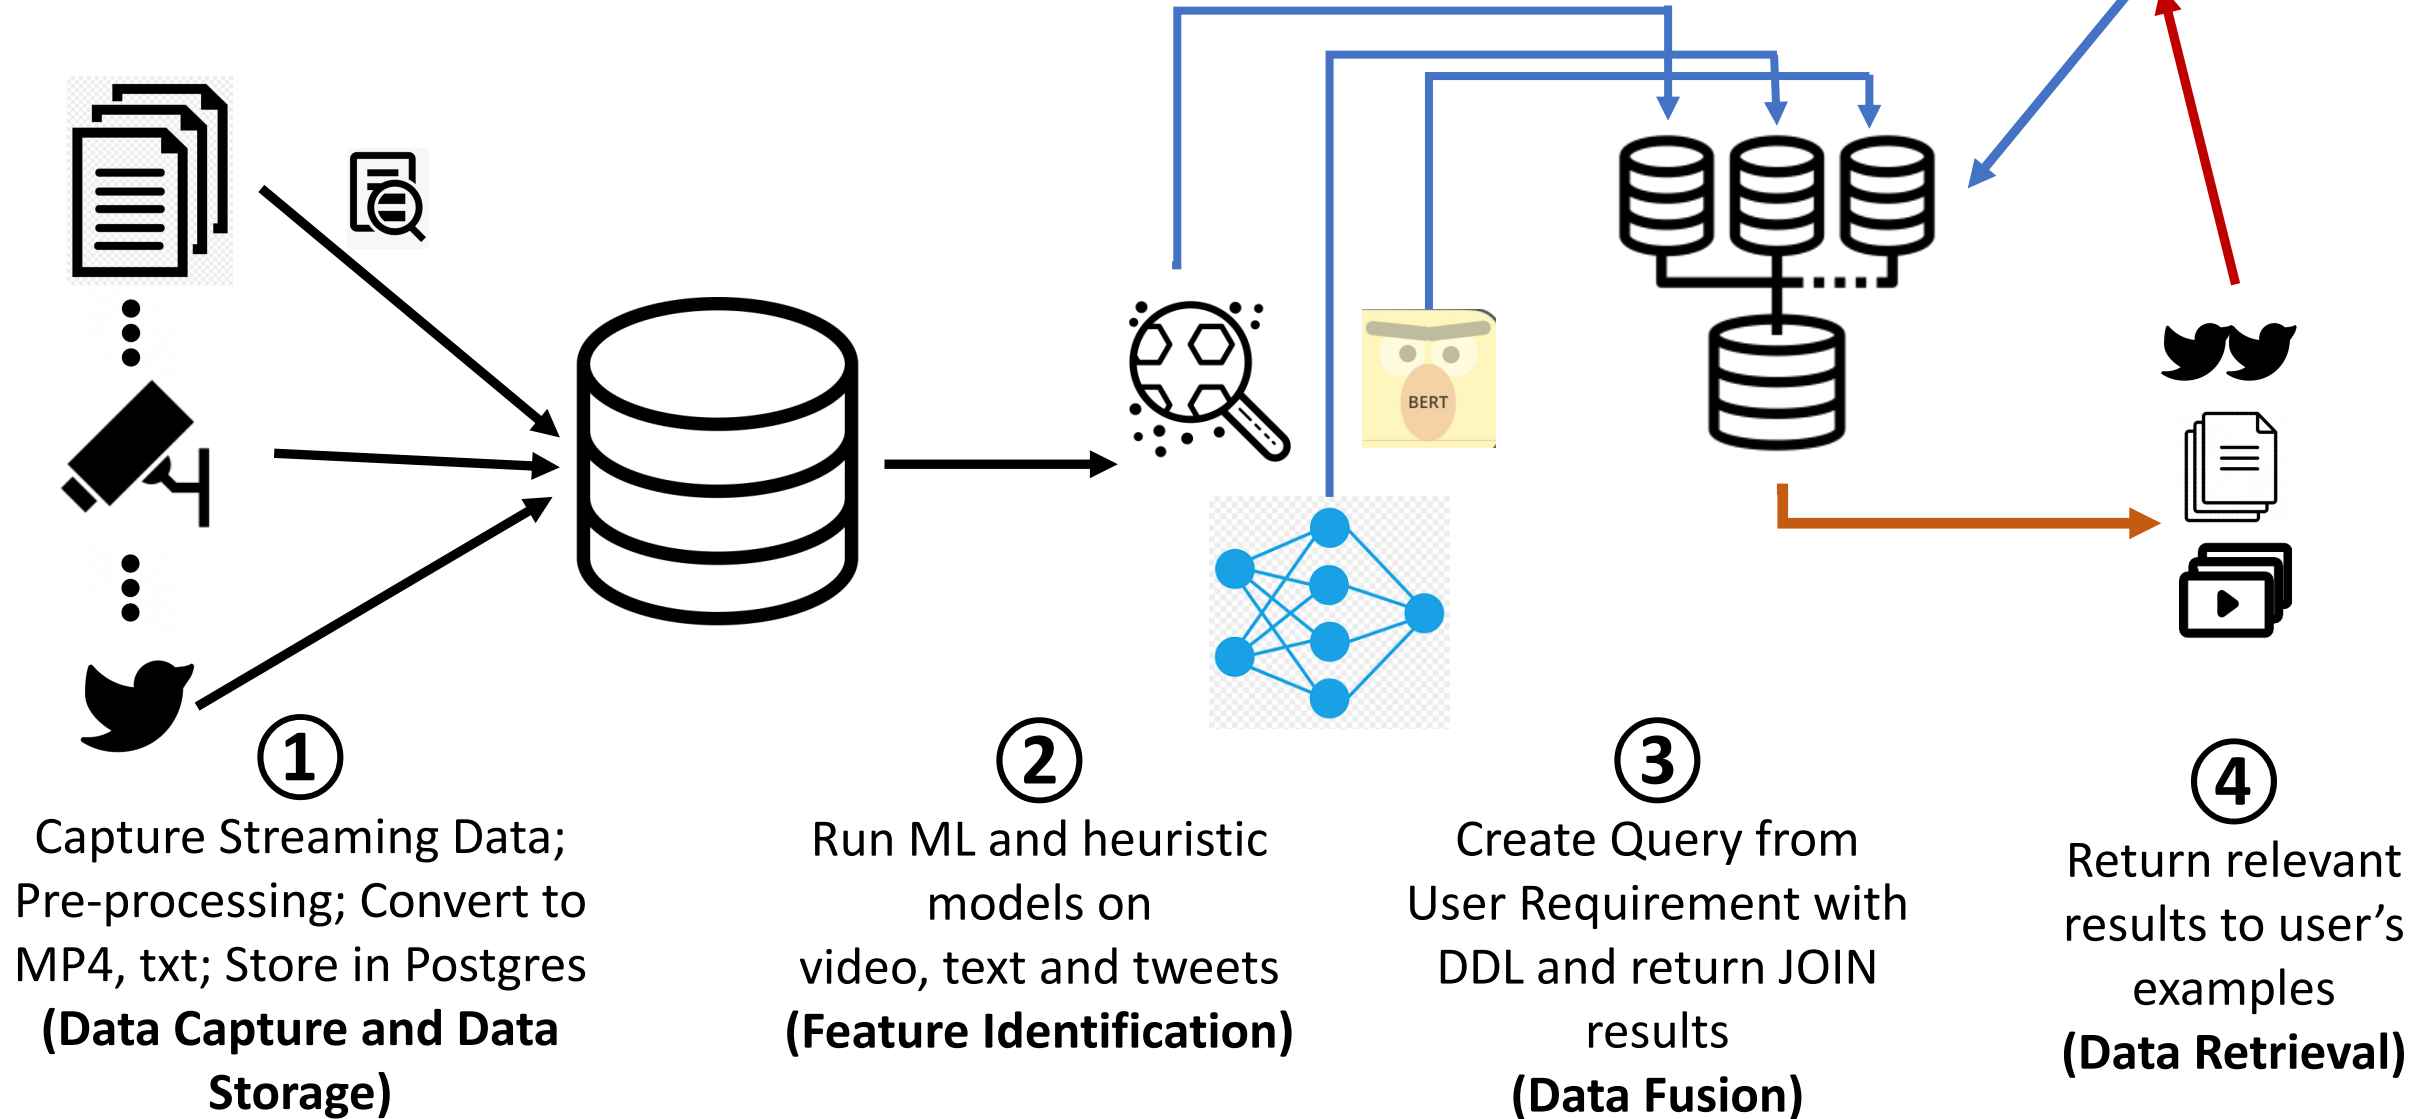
BERT

①
Capture Streaming Data; Pre-processing; Convert to MP4, txt; Store in Postgres
(Data Capture and Data Storage)

②
Run ML and heuristic models on video, text and tweets
(Feature Identification)

③
Create Query from User Requirement with DDL and return JOIN results
(Data Fusion)

④
Return relevant results to user's examples
(Data Retrieval)